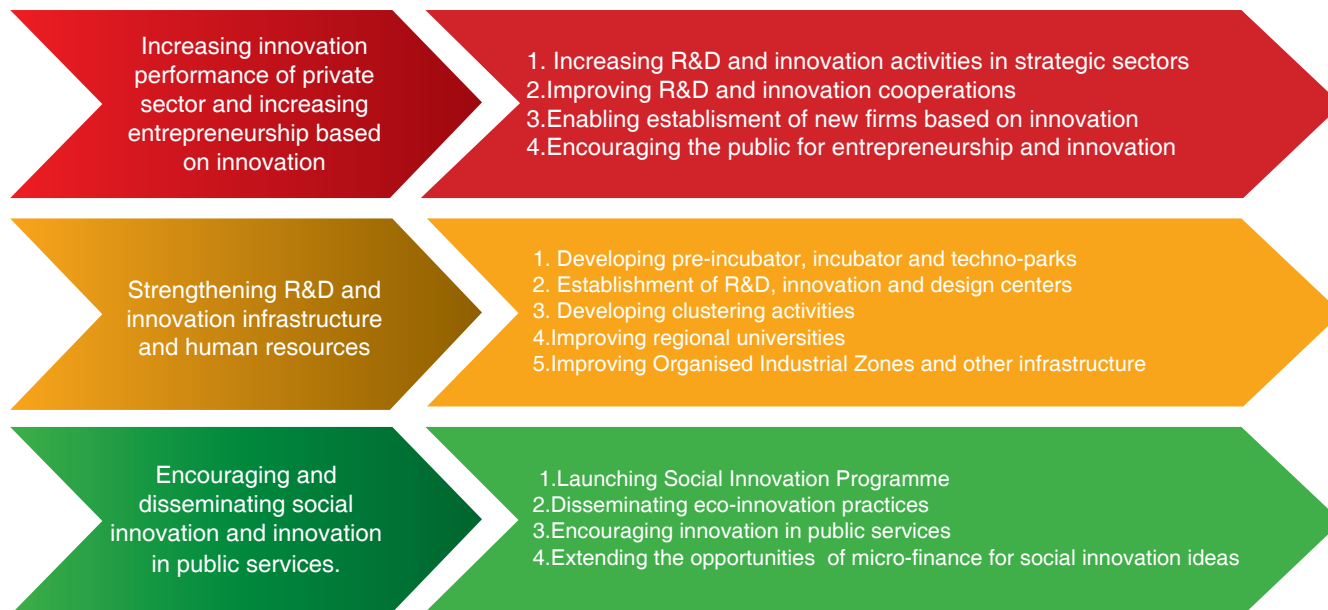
Increasing innovation performance of private sector and increasing entrepreneurship based on innovation

1. Increasing R&D and innovation activities in strategic sectors
2.Improving R&D and innovation cooperations
3.Enabling establisment of new firms based on innovation
4.Encouraging the public for entrepreneurship and innovation

Strengthening R&D and innovation infrastructure and human resources

1. Developing pre-incubator, incubator and techno-parks
2. Establishment of R&D, innovation and design centers
3. Developing clustering activities
4.Improving regional universities
5.Improving Organised Industrial Zones and other infrastructure

Encouraging and disseminating social innovation and innovation in public services.

1.Launching Social Innovation Programme
2.Disseminating eco-innovation practices
3.Encouraging innovation in public services
4.Extending the opportunities of micro-finance for social innovation ideas